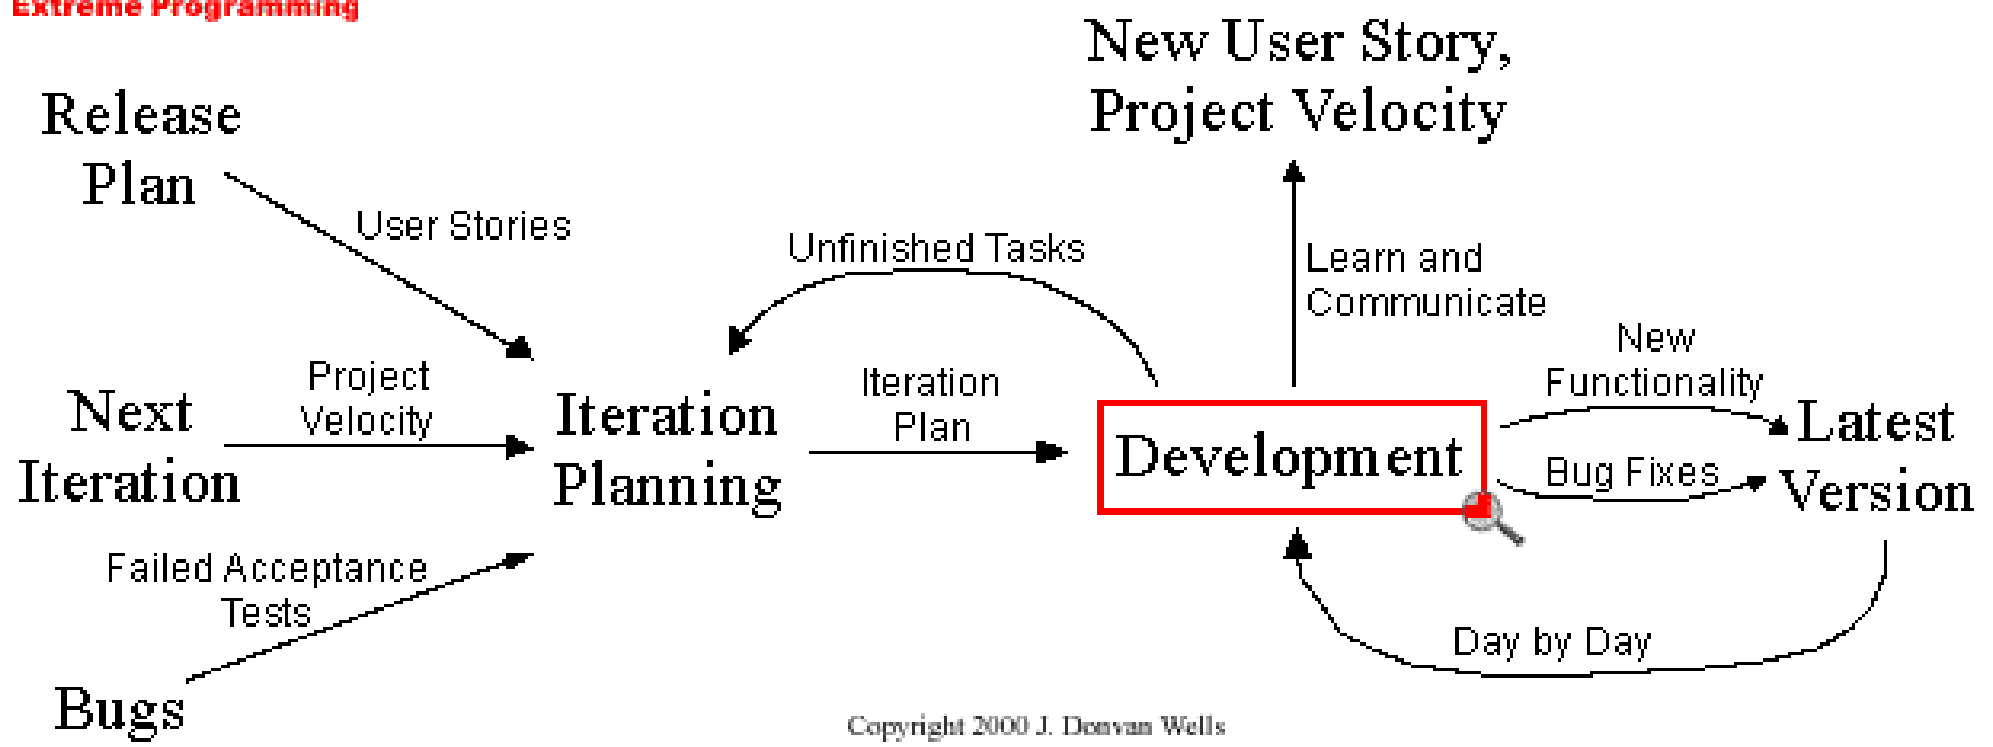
Extreme Programming

Release Plan

User Stories

Unfinished Tasks

New User Story, Project Velocity

Learn and Communicate

Next Iteration

Project Velocity

Iteration Planning

Iteration Plan

Development

New Functionality

Bug Fixes

Latest Version

Failed Acceptance Tests

Bugs

Day by Day

Copyright 2000 J. Donvan Wells